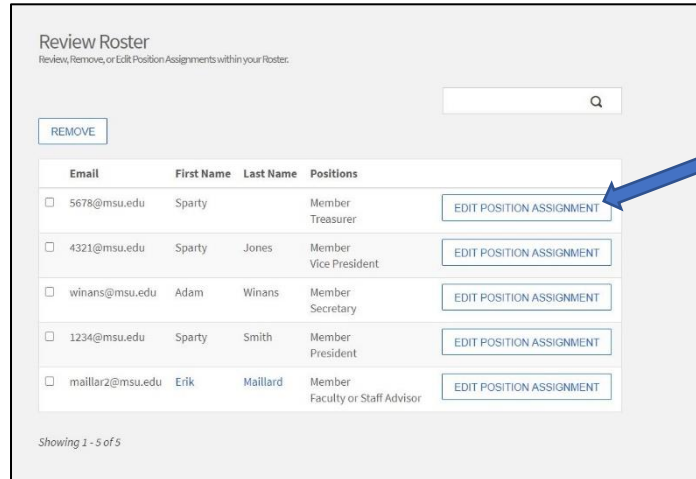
Review Roster
Review, Remove, or Edit Position Assignments within your Roster.

REMOVE

| | Email | First Name | Last Name | Positions | |
|---|---|---|---|---|---|
| ☐ | 5678@msu.edu | Sparty | | Member<br>Treasurer | EDIT POSITION ASSIGNMENT |
| ☐ | 4321@msu.edu | Sparty | Jones | Member<br>Vice President | EDIT POSITION ASSIGNMENT |
| ☐ | winans@msu.edu | Adam | Winans | Member<br>Secretary | EDIT POSITION ASSIGNMENT |
| ☐ | 1234@msu.edu | Sparty | Smith | Member<br>President | EDIT POSITION ASSIGNMENT |
| ☐ | maillar2@msu.edu | Erik | Maillard | Member<br>Faculty or Staff Advisor | EDIT POSITION ASSIGNMENT |

Showing 1 - 5 of 5